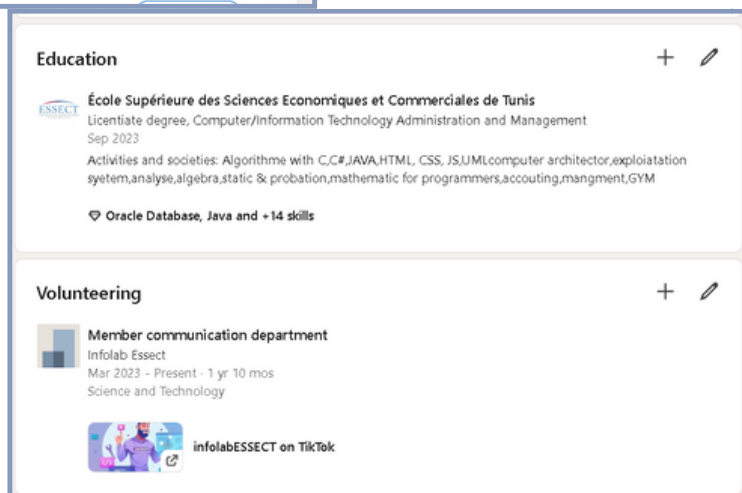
Education

ESSECT

École Supérieure des Sciences Economiques et Commerciales de Tunis
Licentiate degree, Computer/Information Technology Administration and Management
Sep 2023
Activities and societies: Algorithme with C,C#,JAVA,HTML, CSS, JS,UMLcomputer architector,exploiatation syetem,analyse,algebra,static & probation,mathematic for programmers,accouting,mangment,GYM

Oracle Database, Java and +14 skills

Volunteering

Member communication department
Infolab Essect
Mar 2023 - Present · 1 yr 10 mos
Science and Technology

infolabESSECT on TikTok